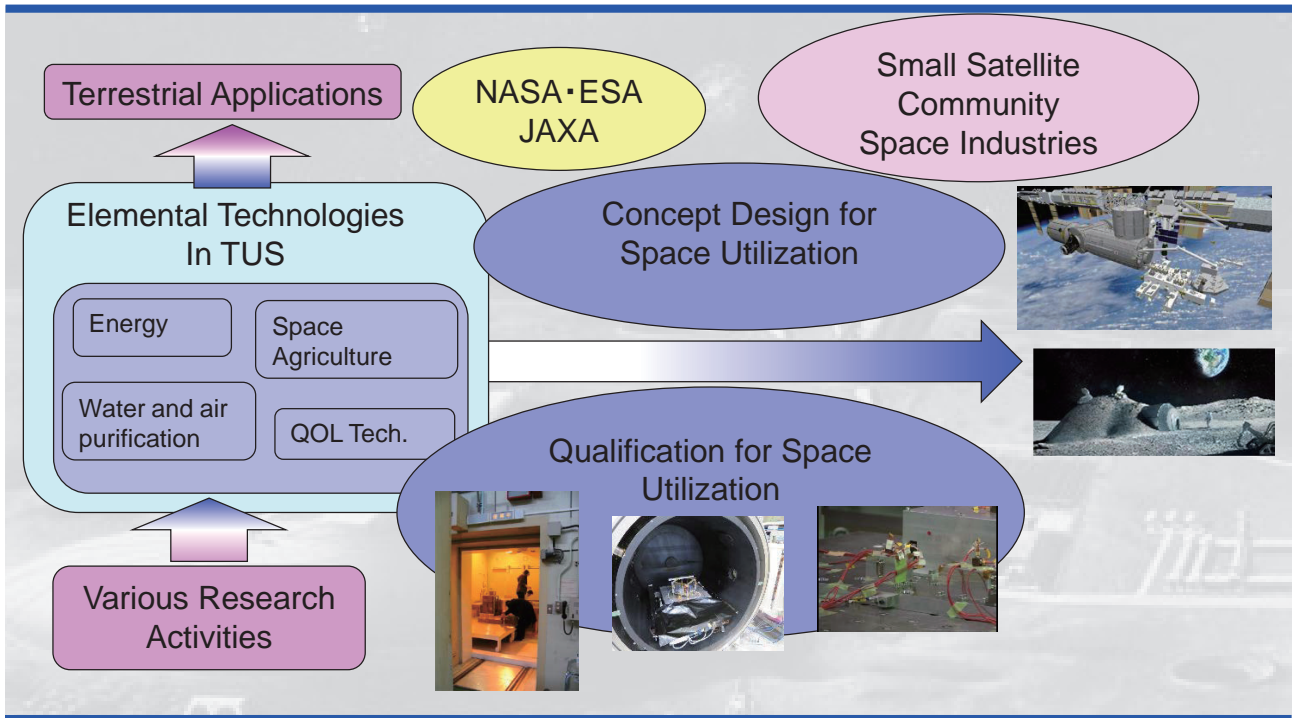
Terrestrial Applications

NASA・ESA
JAXA

Small Satellite Community
Space Industries

Elemental Technologies In TUS

Energy

Space Agriculture

Water and air purification

QOL Tech.

Concept Design for Space Utilization

Qualification for Space Utilization

Various Research Activities